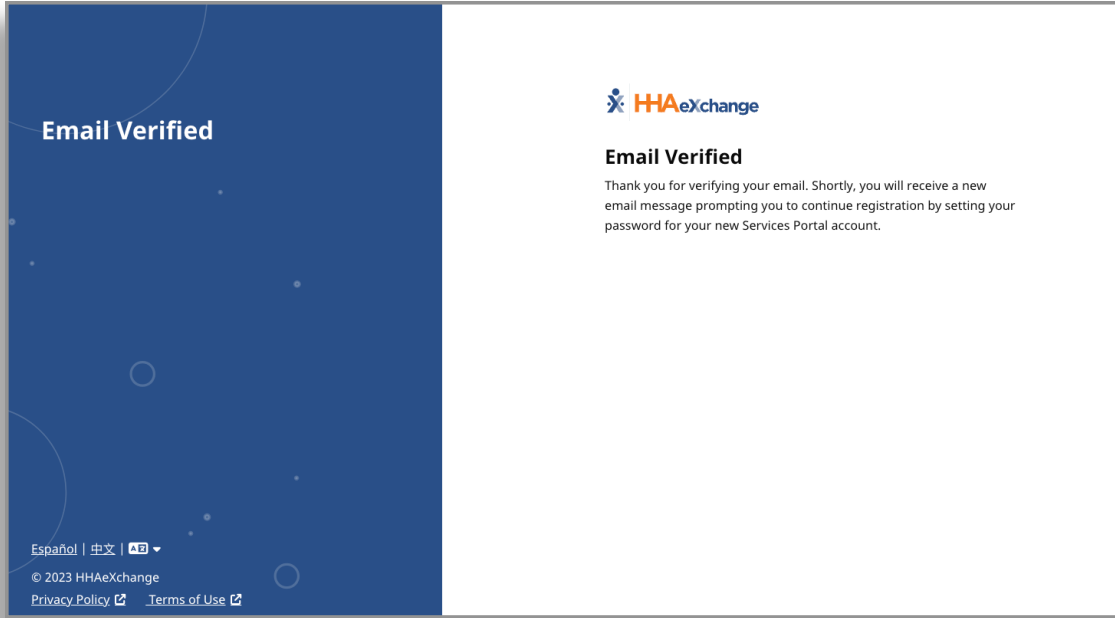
Email Verified

Español | 中文 |

© 2023 HHAeXchange
Privacy Policy Terms of Use

HHAeXchange

Email Verified

Thank you for verifying your email. Shortly, you will receive a new email message prompting you to continue registration by setting your password for your new Services Portal account.